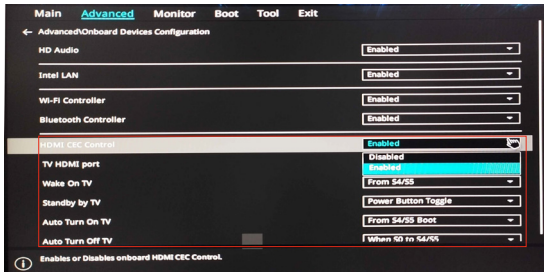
Main Advanced Monitor Boot Tool Exit

← Advanced\Onboard Devices Configuration

| | |
|---|---|
| HD Audio | Enabled |
| Intel LAN | Enabled |
| Wi-Fi Controller | Enabled |
| Bluetooth Controller | Enabled |
| HDMI CEC Control | Enabled |
| TV HDMI port | Disabled / Enabled |
| Wake On TV | From S4/S5 |
| Standby by TV | Power Button Toggle |
| Auto Turn On TV | From S4/S5 Boot |
| Auto Turn Off TV | When S0 to S4/S5 |

Enables or Disables onboard HDMI CEC Control.